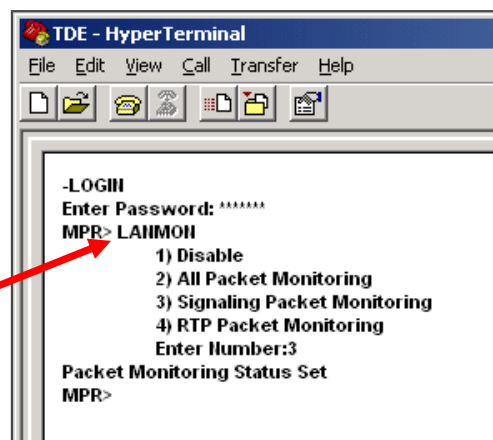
TDE - HyperTerminal

File Edit View Call Transfer Help

-LOGIN
Enter Password: *******
MPR> LANMON
1) Disable
2) All Packet Monitoring
3) Signaling Packet Monitoring
4) RTP Packet Monitoring
Enter Number:3
Packet Monitoring Status Set
MPR>